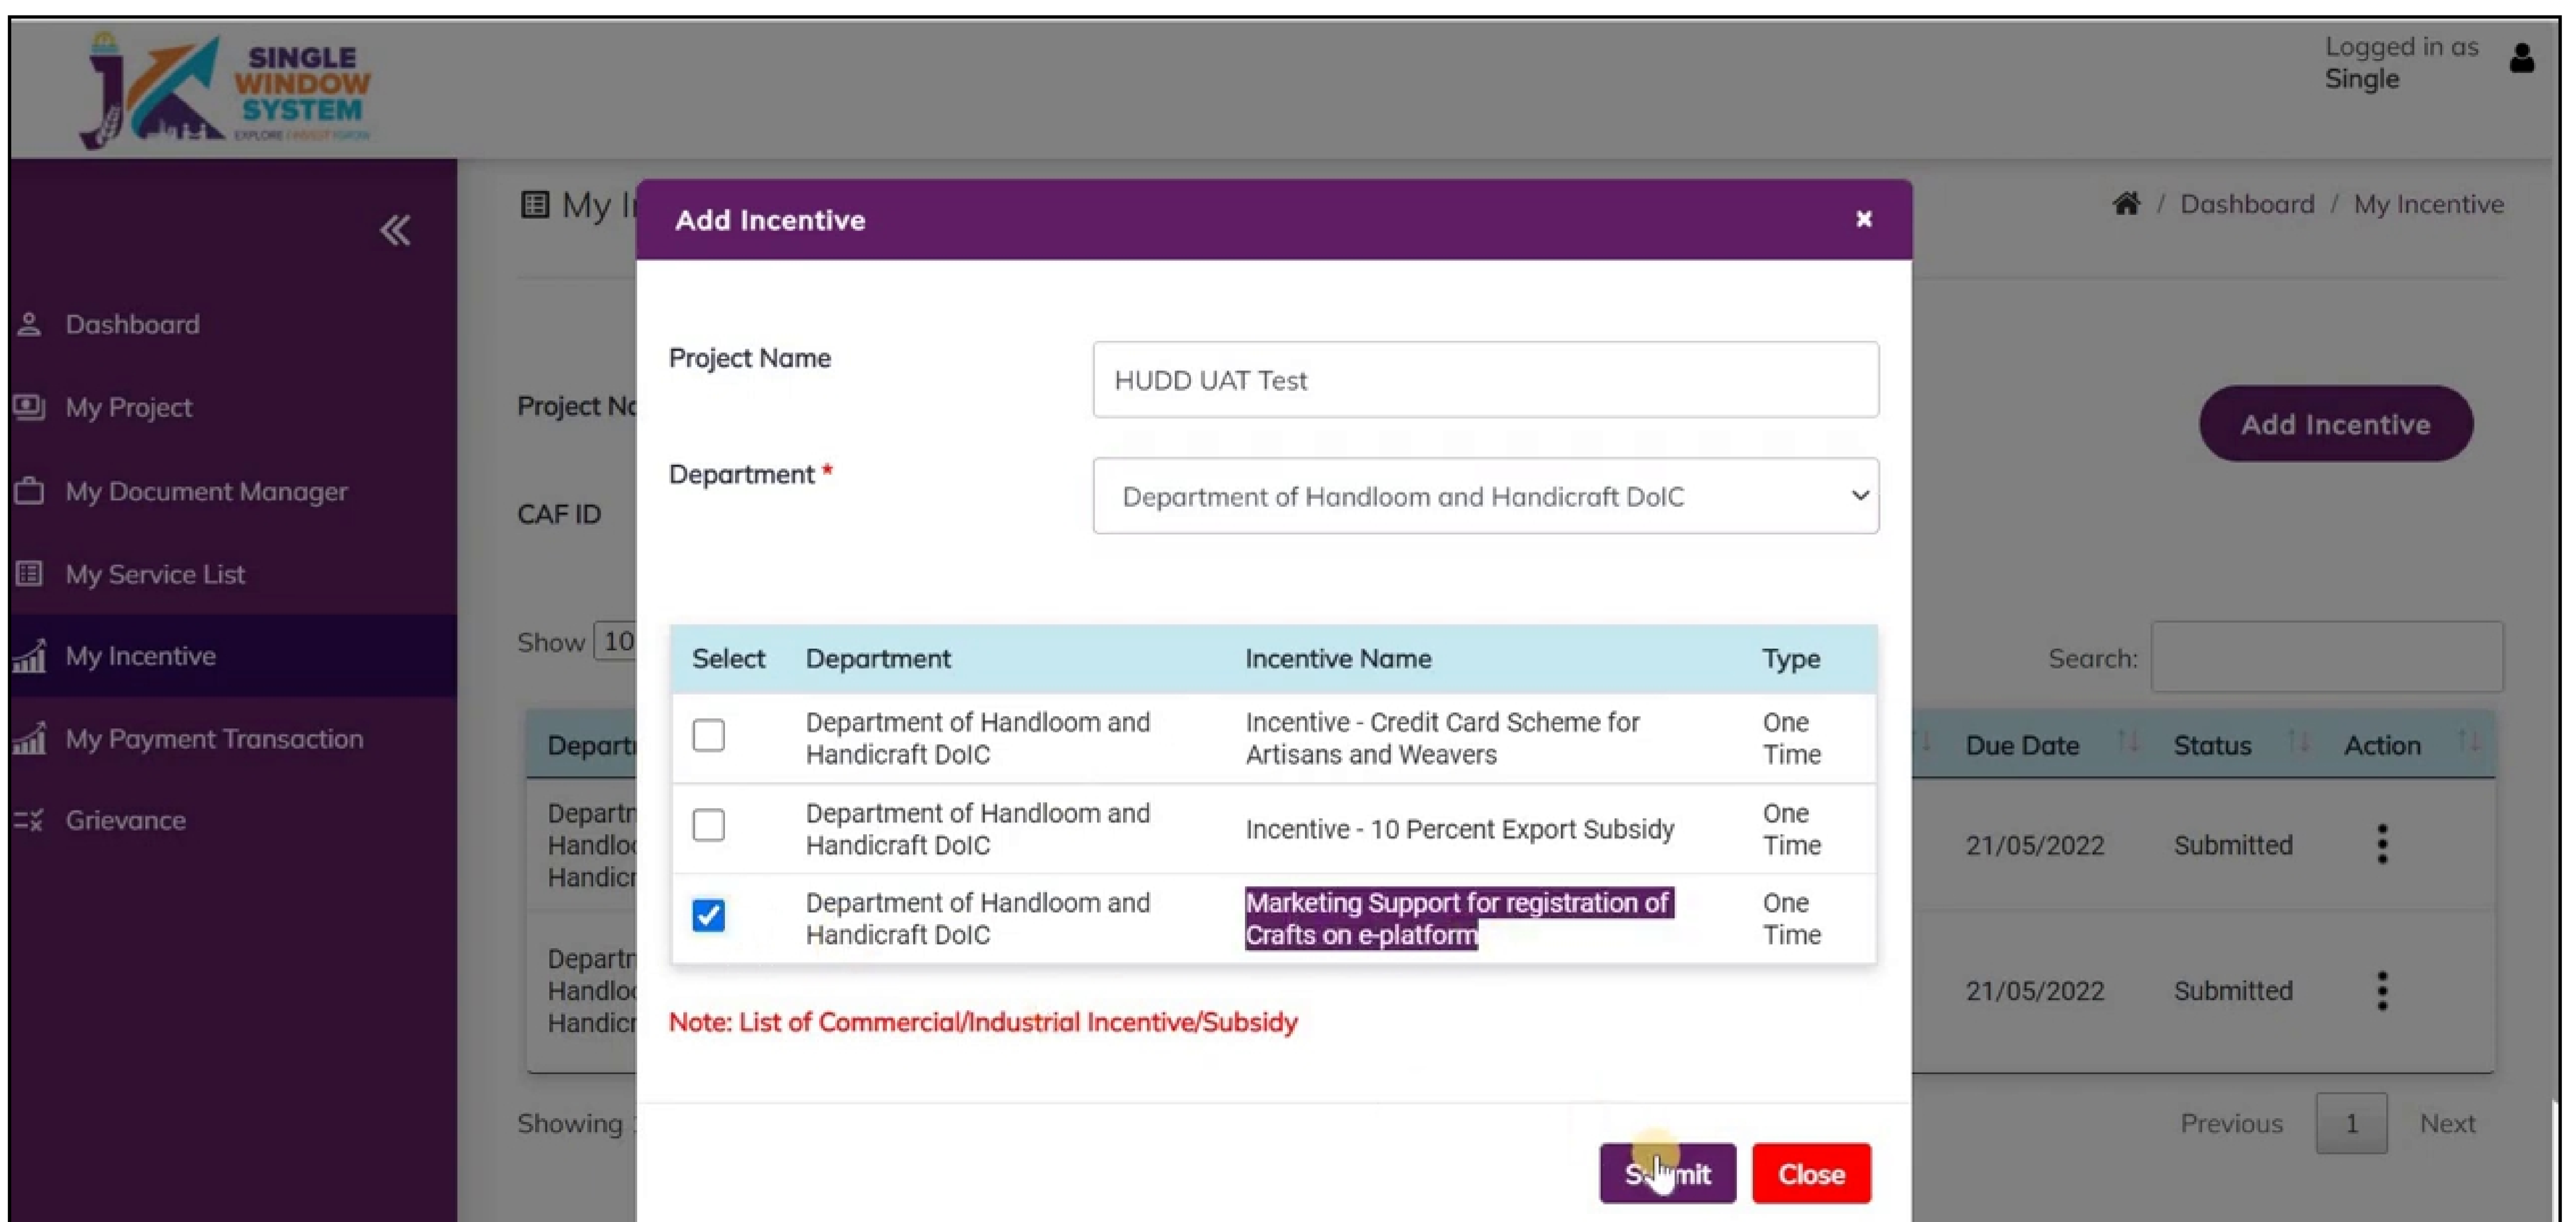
SINGLE WINDOW SYSTEM
EXPLORE | INVEST | GROW

Logged in as
Single

Dashboard
My Project
My Document Manager
My Service List
My Incentive
My Payment Transaction
Grievance

My I

Dashboard / My Incentive

Project Na
CAF ID

Add Incentive

Show 10

Search:

| Depart | Due Date | Status | Action |
|---|---|---|---|
| Departn Handloo Handicr | 21/05/2022 | Submitted | |
| Departn Handloo Handicr | 21/05/2022 | Submitted | |

Showing

Previous 1 Next

Add Incentive ×

Project Name
HUDD UAT Test

Department *
Department of Handloom and Handicraft DoIC

| Select | Department | Incentive Name | Type |
|---|---|---|---|
| ☐ | Department of Handloom and Handicraft DoIC | Incentive - Credit Card Scheme for Artisans and Weavers | One Time |
| ☐ | Department of Handloom and Handicraft DoIC | Incentive - 10 Percent Export Subsidy | One Time |
| ☑ | Department of Handloom and Handicraft DoIC | Marketing Support for registration of Crafts on e-platform | One Time |

Note: List of Commercial/Industrial Incentive/Subsidy

Submit Close